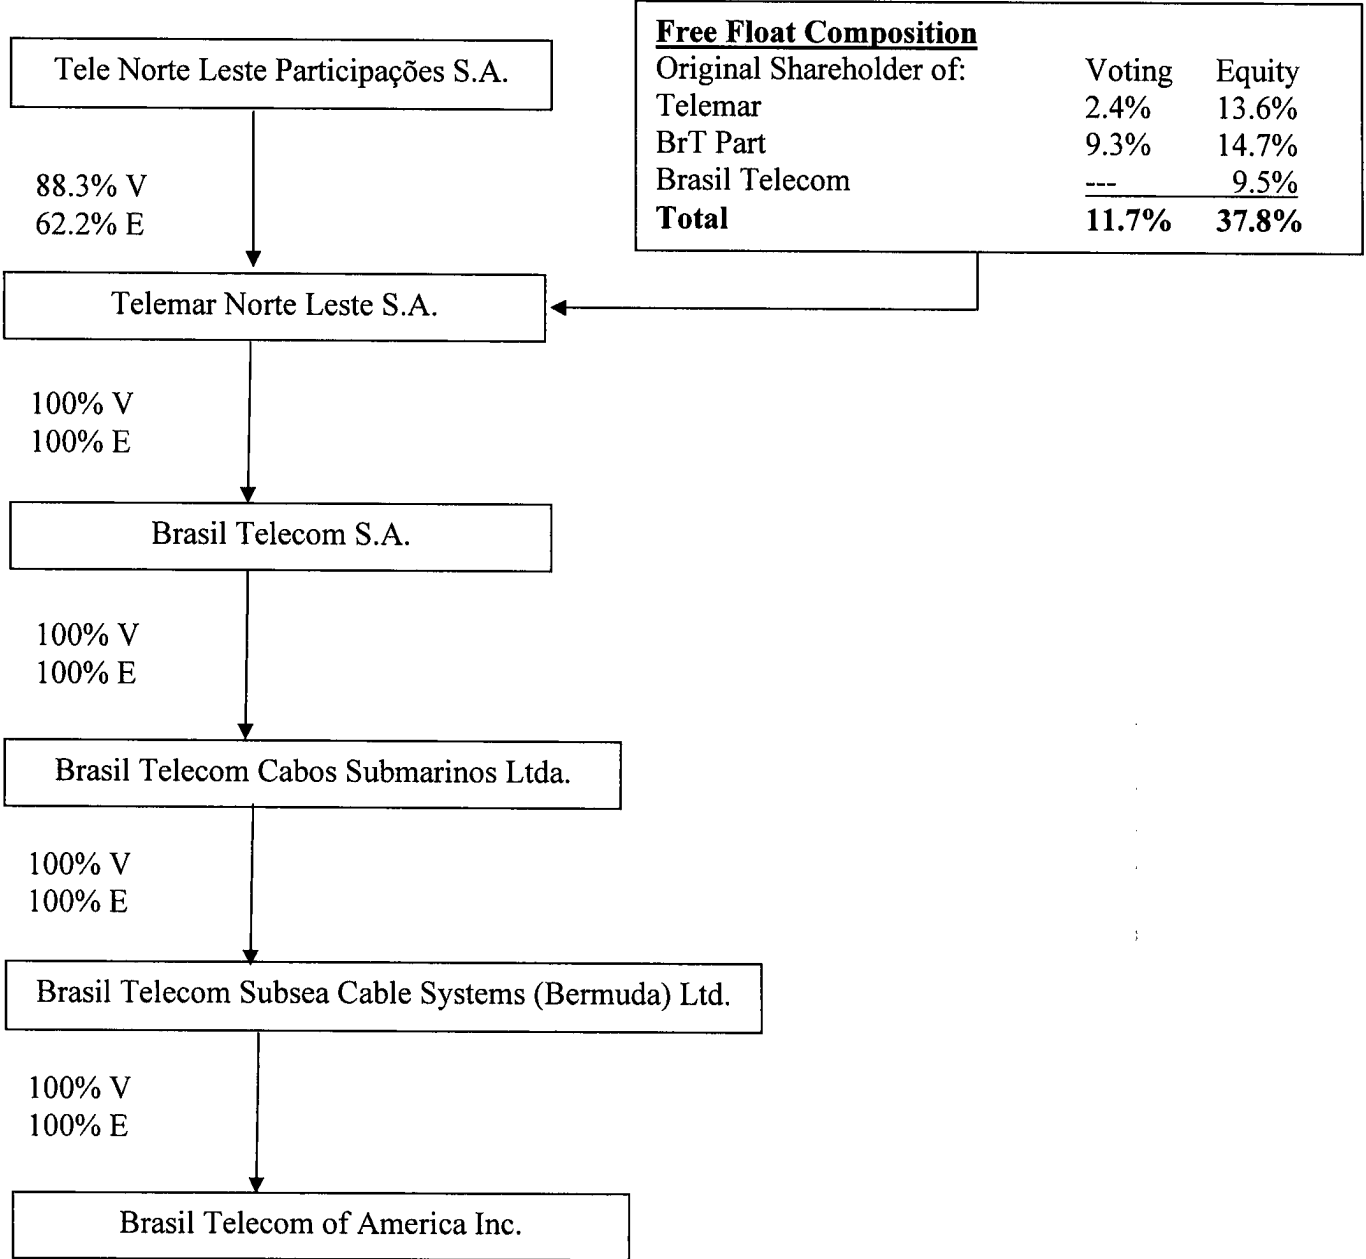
Tele Norte Leste Participações S.A.

88.3% V
62.2% E

**Free Float Composition**

| Original Shareholder of: | Voting | Equity |
|---|---|---|
| Telemar | 2.4% | 13.6% |
| BrT Part | 9.3% | 14.7% |
| Brasil Telecom | --- | 9.5% |
| **Total** | **11.7%** | **37.8%** |

Telemar Norte Leste S.A.

100% V
100% E

Brasil Telecom S.A.

100% V
100% E

Brasil Telecom Cabos Submarinos Ltda.

100% V
100% E

Brasil Telecom Subsea Cable Systems (Bermuda) Ltd.

100% V
100% E

Brasil Telecom of America Inc.